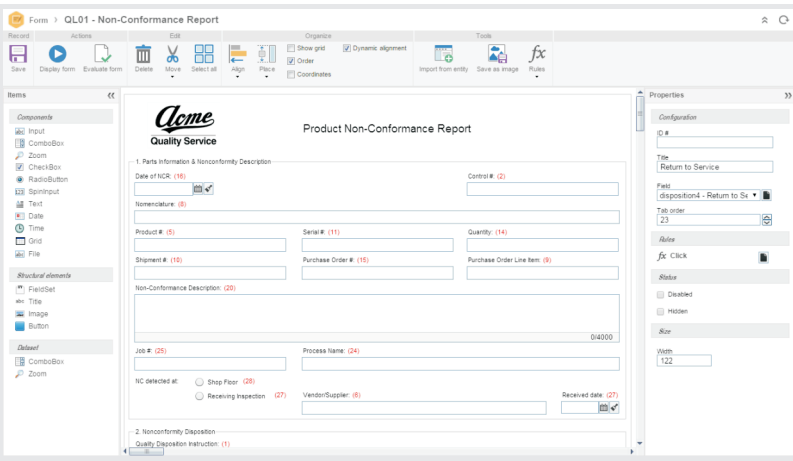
Form › QL01 - Non-Conformance Report

Record | Actions | Edit | Organize | Tools

Save | Display form | Evaluate form | Delete | Move | Select all | Align | Place | Show grid | Dynamic alignment | Order | Coordinates | Import from entity | Save as image | Rules

Items

Components
Input
ComboBox
Zoom
CheckBox
RadioButton
SpinInput
Text
Date
Time
Grid
File

Structural elements
FieldSet
Title
Image
Button

Dataset
ComboBox
Zoom

Acme
Quality Service

Product Non-Conformance Report

1. Parts Information & Nonconformity Description

Date of NCR: (16)
Control #: (2)
Nomenclature: (8)
Product #: (5)
Serial #: (11)
Quantity: (14)
Shipment #: (10)
Purchase Order #: (15)
Purchase Order Line Item: (9)
Non-Conformance Description: (20)
0/4000
Job #: (25)
Process Name: (24)
NC detected at:
Shop Floor (28)
Receiving Inspection (27)
Vendor/Supplier: (6)
Received date: (27)

2. Nonconformity Disposition
Quality Disposition Instruction: (1)

Properties

Configuration
ID #
Title
Return to Service
Field
disposition4 - Return to Se
Tab order
23

Rules
Click

Status
Disabled
Hidden

Size
Width
122